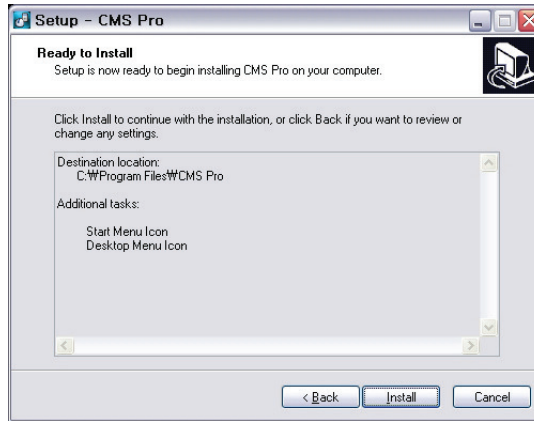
Setup - CMS Pro

Ready to Install
Setup is now ready to begin installing CMS Pro on your computer.

Click Install to continue with the installation, or click Back if you want to review or change any settings.

Destination location:
C:₩Program Files₩CMS Pro

Additional tasks:

Start Menu Icon
Desktop Menu Icon

< Back
Install
Cancel